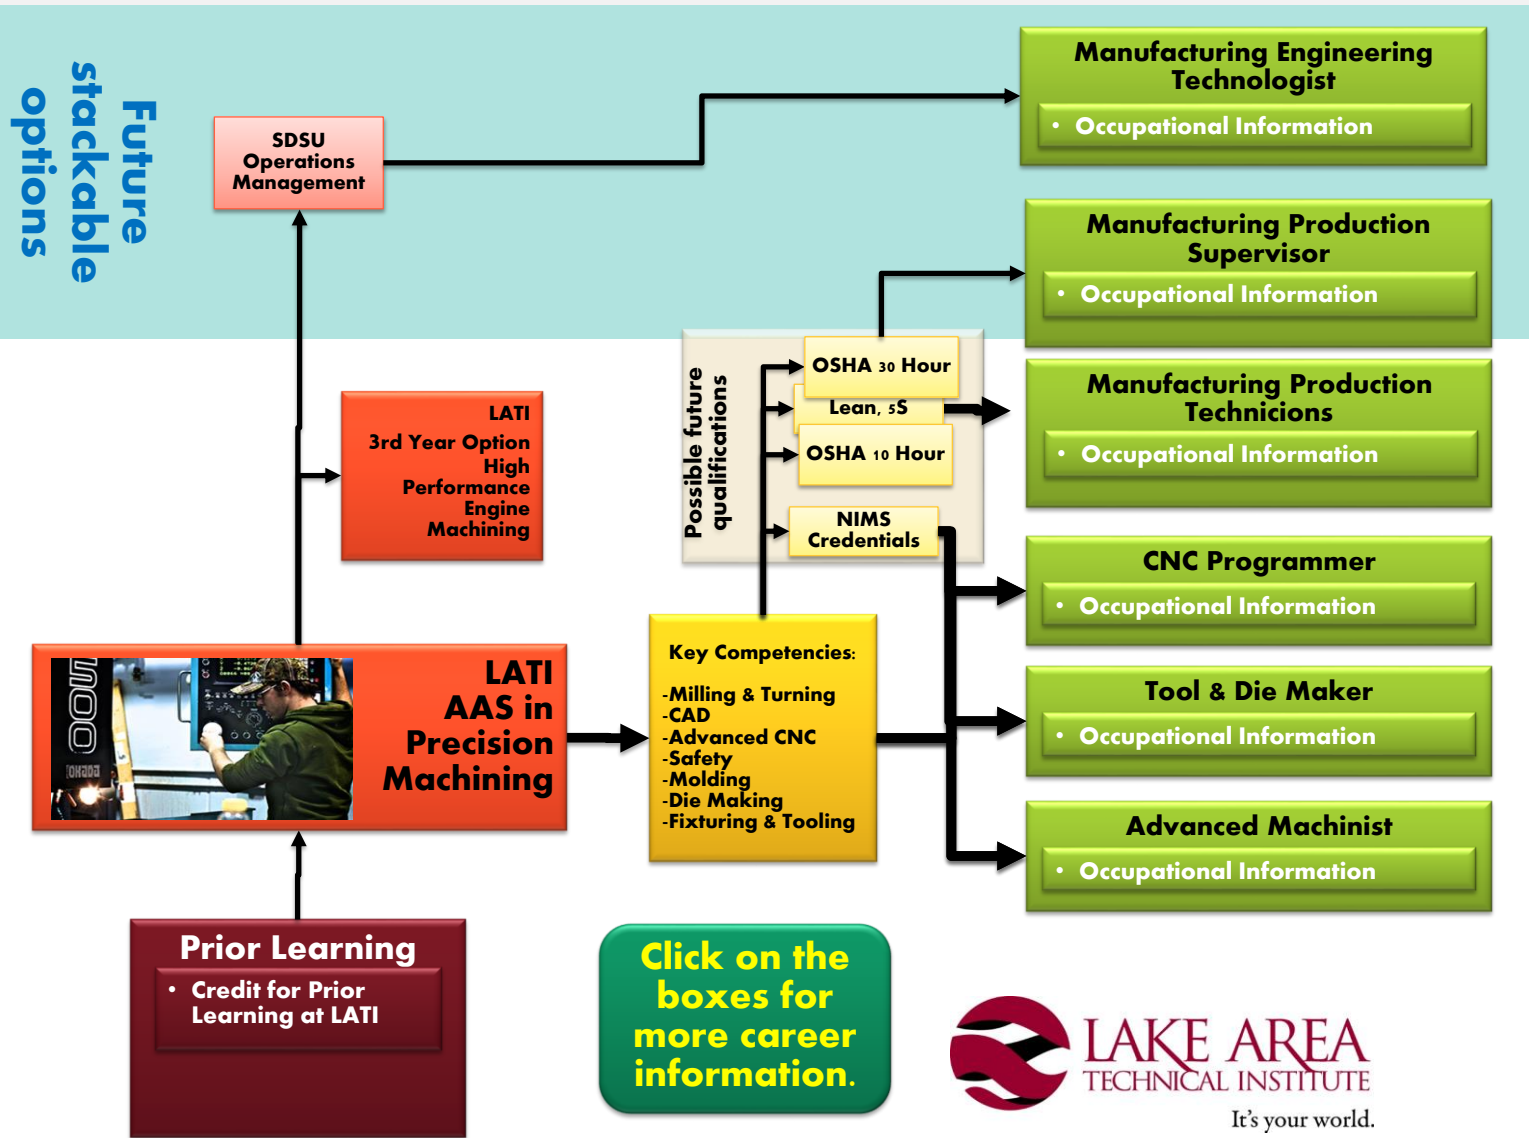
Future stackable options

SDSU Operations Management

Manufacturing Engineering Technologist
• Occupational Information

Manufacturing Production Supervisor
• Occupational Information

Possible future qualifications

OSHA 30 Hour

Lean, 5S

OSHA 10 Hour

NIMS Credentials

Manufacturing Production Technicions
• Occupational Information

LATI
3rd Year Option
High Performance Engine Machining

CNC Programmer
• Occupational Information

LATI
AAS in Precision Machining

Key Competencies:
-Milling & Turning
-CAD
-Advanced CNC
-Safety
-Molding
-Die Making
-Fixturing & Tooling

Tool & Die Maker
• Occupational Information

Advanced Machinist
• Occupational Information

Prior Learning
• Credit for Prior Learning at LATI

Click on the boxes for more career information.

LAKE AREA TECHNICAL INSTITUTE
It's your world.